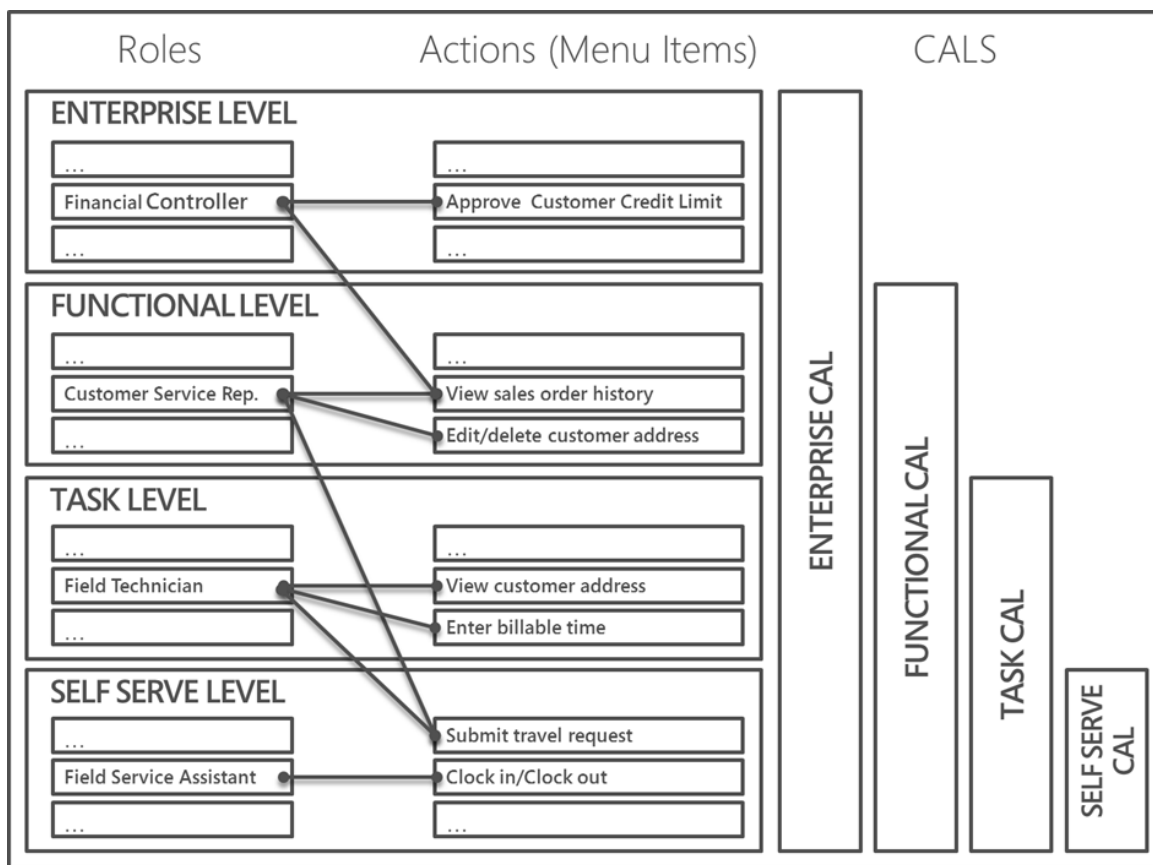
Roles

Actions (Menu Items)

CALS

ENTERPRISE LEVEL

...

Financial Controller

...

...

Approve Customer Credit Limit

...

FUNCTIONAL LEVEL

...

Customer Service Rep.

...

...

View sales order history

Edit/delete customer address

TASK LEVEL

...

Field Technician

...

...

View customer address

Enter billable time

SELF SERVE LEVEL

...

Field Service Assistant

...

Submit travel request

Clock in/Clock out

...

ENTERPRISE CAL

FUNCTIONAL CAL

TASK CAL

SELF SERVE CAL